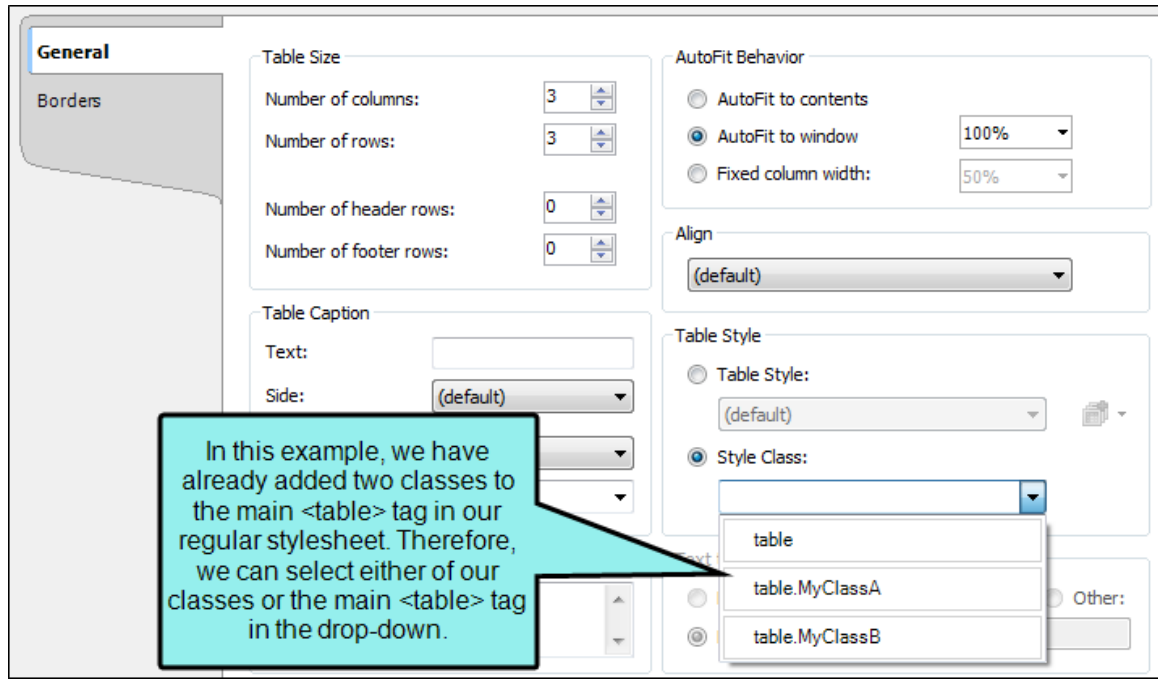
General

Borders

Table Size

Number of columns: 3

Number of rows: 3

Number of header rows: 0

Number of footer rows: 0

Table Caption

Text:

Side: (default)

AutoFit Behavior

AutoFit to contents

AutoFit to window 100%

Fixed column width: 50%

Align

(default)

Table Style

Table Style:

(default)

Style Class:

table

table.MyClassA

table.MyClassB

Other:

In this example, we have already added two classes to the main <table> tag in our regular stylesheet. Therefore, we can select either of our classes or the main <table> tag in the drop-down.